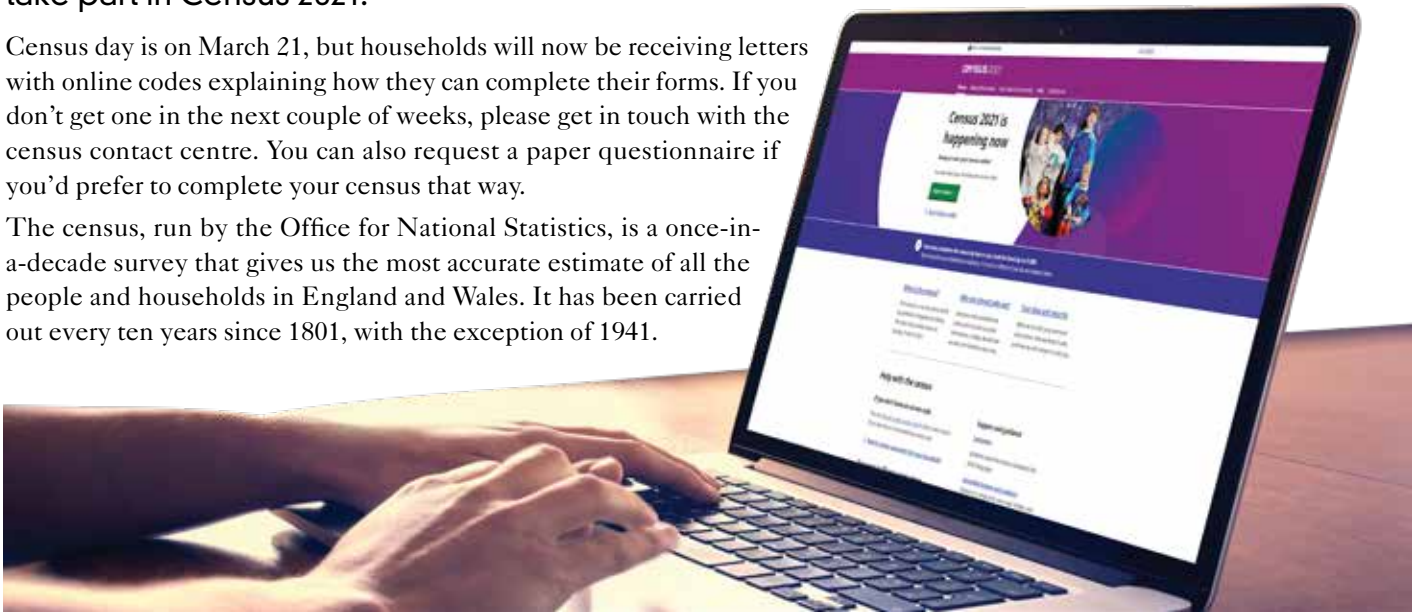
take part in Census 2021.

Census day is on March 21, but households will now be receiving letters with online codes explaining how they can complete their forms. If you don't get one in the next couple of weeks, please get in touch with the census contact centre. You can also request a paper questionnaire if you'd prefer to complete your census that way.

The census, run by the Office for National Statistics, is a once-in-a-decade survey that gives us the most accurate estimate of all the people and households in England and Wales. It has been carried out every ten years since 1801, with the exception of 1941.

CENSUS 2021

Census 2021 is happening now

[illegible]

Help with the census

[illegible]